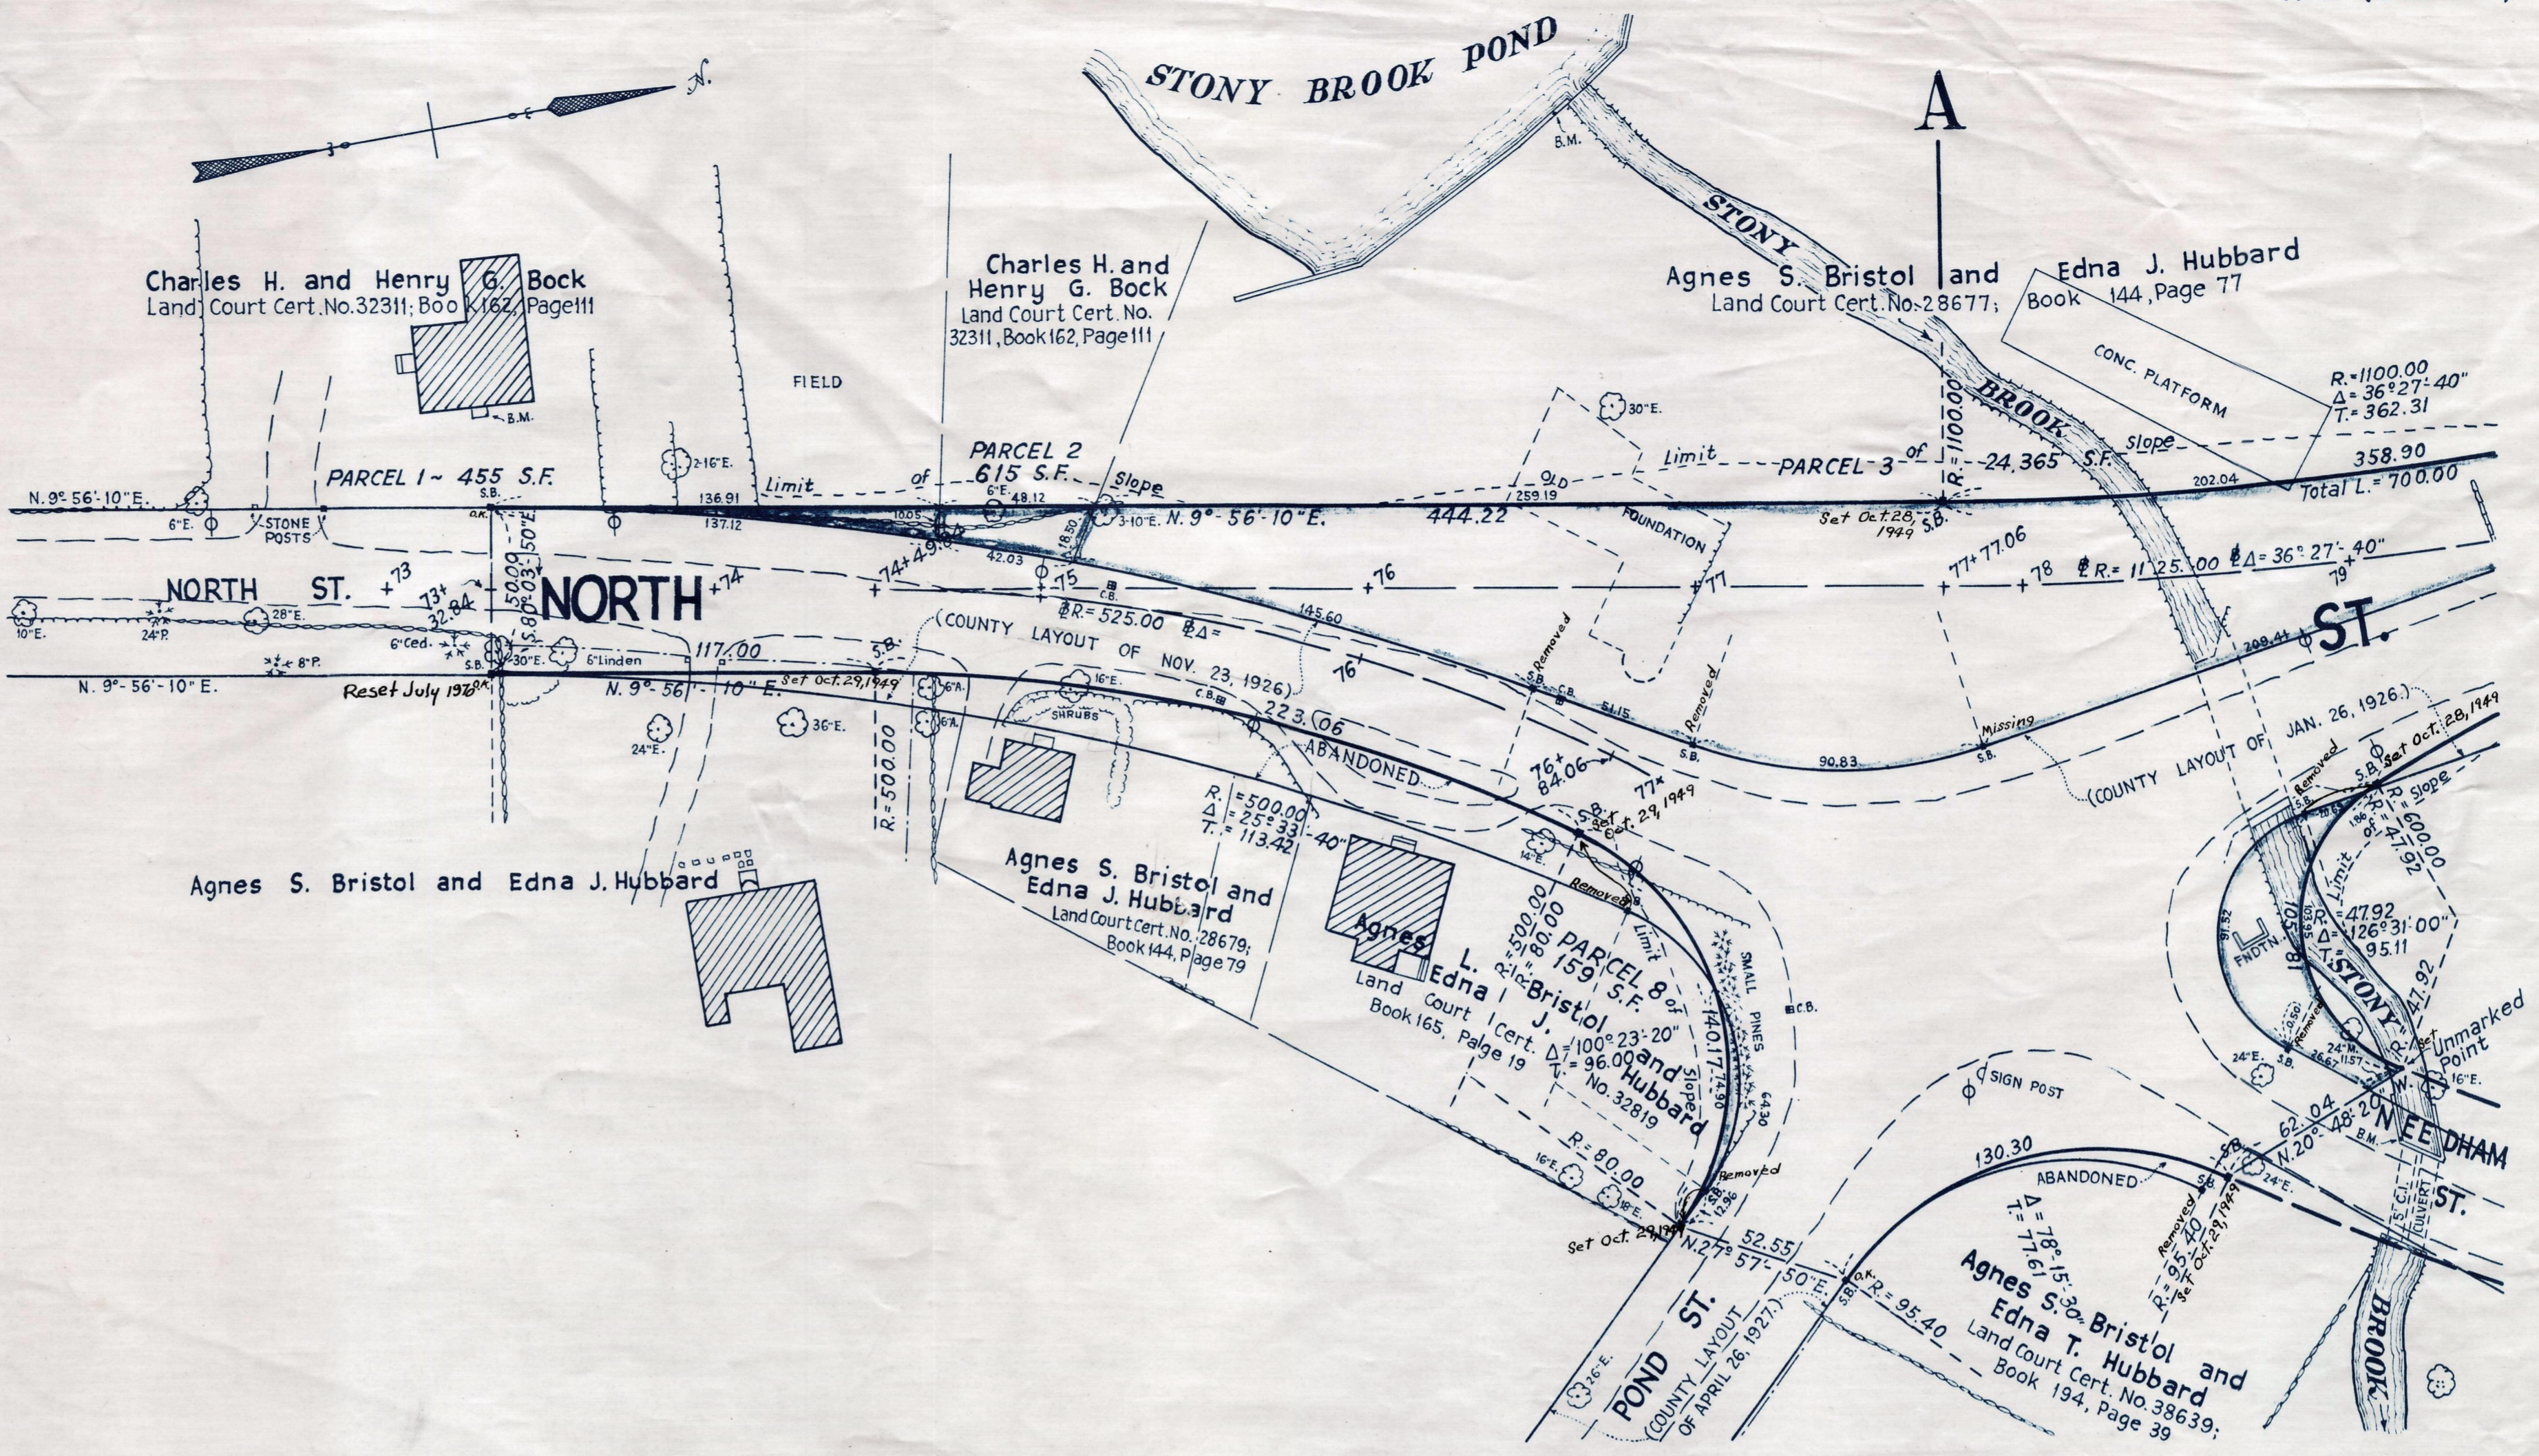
N.

STONY BROOK POND

A

B.M.

STONY

BROOK

Charles H. and Henry G. Bock
Land Court Cert. No. 32311; Book 162, Page 111

B.M.

Charles H. and
Henry G. Bock
Land Court Cert. No.
32311, Book 162, Page 111

FIELD

Agnes S. Bristol and Edna J. Hubbard
Land Court Cert. No. 28677; Book 144, Page 77

CONC. PLATFORM

R.=1100.00
Δ=36° 27' 40"
T.=362.31

Total L.=700.00

358.90

202.04

R.=1100.00

30"E.

2-16"E.

PARCEL 1 ~ 455 S.F.

PARCEL 2
615 S.F.

Limit of Slope

Limit of PARCEL 3 ~ 24,365 S.F.

Slope

N. 9° 56' 10" E.

6"E.

STONE POSTS

136.91

137.12

16.05

48.12

6"E.

42.03

18.50

3-10"E.

N. 9° 56' 10" E.

444.22

259.19

OLD FOUNDATION

Set Oct. 28, 1949 S.B.

NORTH ST. +73

73+32.84

NORTH

+74

74+49

+75

+76

+77

77+77.06

+78

℄ R.=1125.00 ℄ Δ=36° 27' 40"

79+

ST.

10"E.

24"P.

28"E.

6"Ced.

30"E.

6"Linden

8"P.

N. 9° 56' 10" E.

Reset July 1928

S.B.

N. 80° 03' 50" E.

50.00

117.00

N. 9° 56' 10" E.

Set Oct. 29, 1949

S.B.

℄ R.=525.00 ℄ Δ=

145.60

(COUNTY LAYOUT OF NOV. 23, 1926)

C.B.

76'

Removed

S.B.

C.B.

EL 115.

Removed

S.B.

Missing

S.B.

90.83

209.44

(COUNTY LAYOUT OF JAN. 26, 1926.)

36"E.

24"E.

6"A.

6"A.

16"E.

SHRUBS

C.B.

223.06

ABANDONED

R.=500.00

R.=500.00
Δ=25° 33' 40"
T.=113.42

76+84.06

77+

S.B.

Set Oct. 29, 1949

16"E.

Removed

Agnes S. Bristol and Edna J. Hubbard

Agnes S. Bristol and
Edna J. Hubbard
Land Court Cert. No. 28679;
Book 144, Page 79

Agnes L. Bristol and
Edna J. Hubbard
Land Court Cert.
No. 32819
Book 165, Page 19

R.=500.00
R.=80.00

PARCEL 8
159 S.F.

Limit of Slope

R.=80.00
Δ=100° 23' 20"
T.=96.00

140.17

14.90

4.30

SMALL PINES

C.B.

R.=80.00

16"E.

18"E.

S.B.

12.56

Removed

Set Oct. 29, 1949

N. 27° 57' 50" E.

52.55

O.K.

S.B.

R.=95.40

26"E.

POND ST.

(COUNTY LAYOUT OF APRIL 26, 1927.)

SIGN POST

130.30

ABANDONED

Δ=78° 15' 30"
T.=77.61

R.=95.40

Removed

Set Oct. 29, 1949

S.B.

24"E.

62.04

N. 20° 48' 20" W.

Agnes S. Bristol and
Edna T. Hubbard
Land Court Cert. No. 38639;
Book 194, Page 39

S.B. Set Oct. 28, 1949

Removed

R.=600.00

47.92

Limit of Slope

R.=47.92
Δ=126° 31' 00"
T.=95.11

FNDTN

91.52

18.50

Removed

STONY

R.=47.92

24"E.

S.B.

24"M.

11.57

Set

Unmarked Point

16"E.

B.M.

W.

NEEDHAM ST.

CULVERT

BROOK